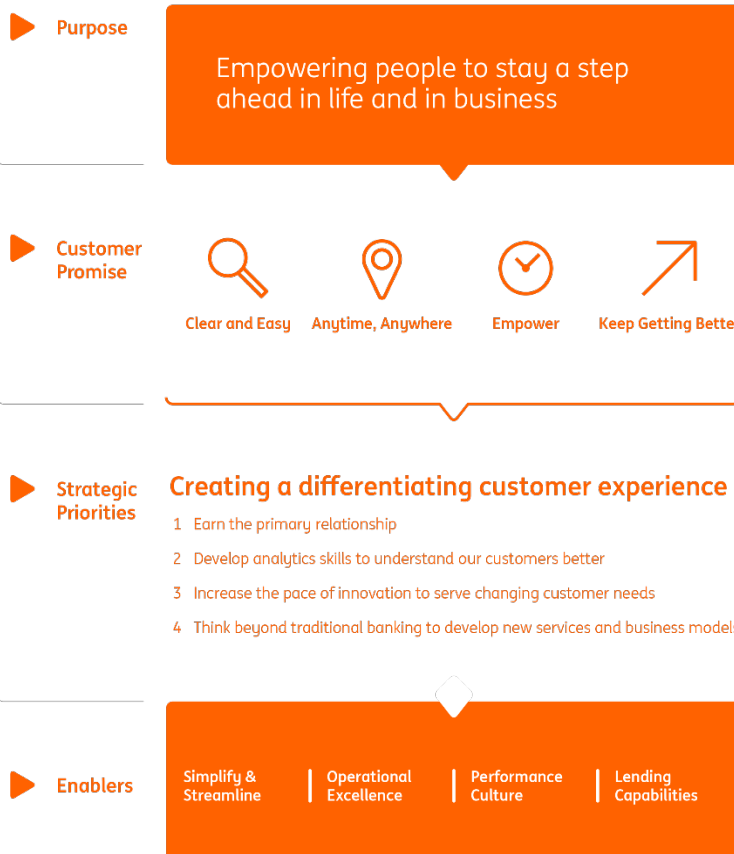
Purpose

Empowering people to stay a step ahead in life and in business

Customer Promise

Clear and Easy

Anytime, Anywhere

Empower

Keep Getting Bette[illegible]

Strategic Priorities

Creating a differentiating customer experience

1 Earn the primary relationship

2 Develop analytics skills to understand our customers better

3 Increase the pace of innovation to serve changing customer needs

4 Think beyond traditional banking to develop new services and business model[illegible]

Enablers

Simplify & Streamline

Operational Excellence

Performance Culture

Lending Capabilities